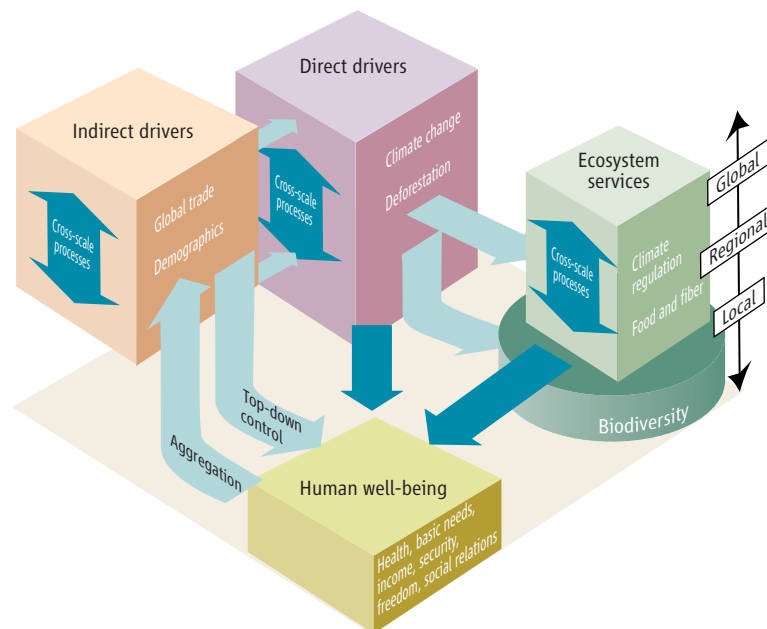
Direct drivers

Indirect drivers

Cross-scale processes

Global trade

Demographics

Cross-scale processes

Climate change

Deforestation

Ecosystem services

Cross-scale processes

Climate regulation

Food and fiber

Global

Regional

Local

Biodiversity

Top-down control

Aggregation

Human well-being

Health, basic needs, income, security, freedom, social relations